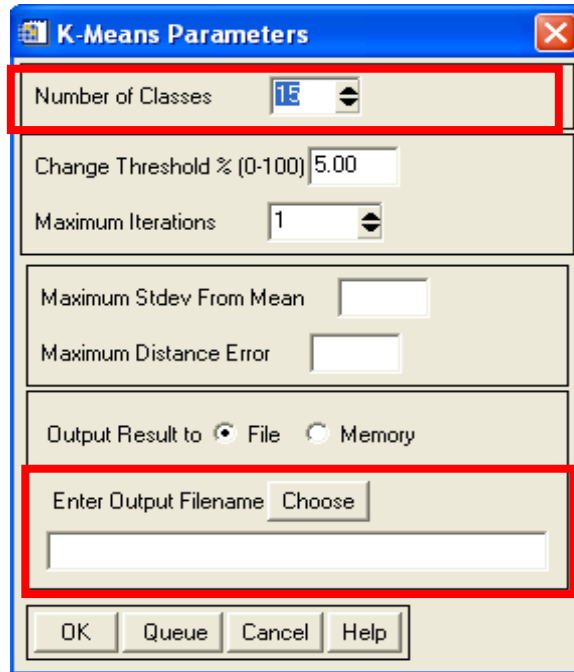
K-Means Parameters

Number of Classes 15

Change Threshold % (0-100) 5.00

Maximum Iterations 1

Maximum Stdev From Mean

Maximum Distance Error

Output Result to File Memory

Enter Output Filename Choose

OK Queue Cancel Help